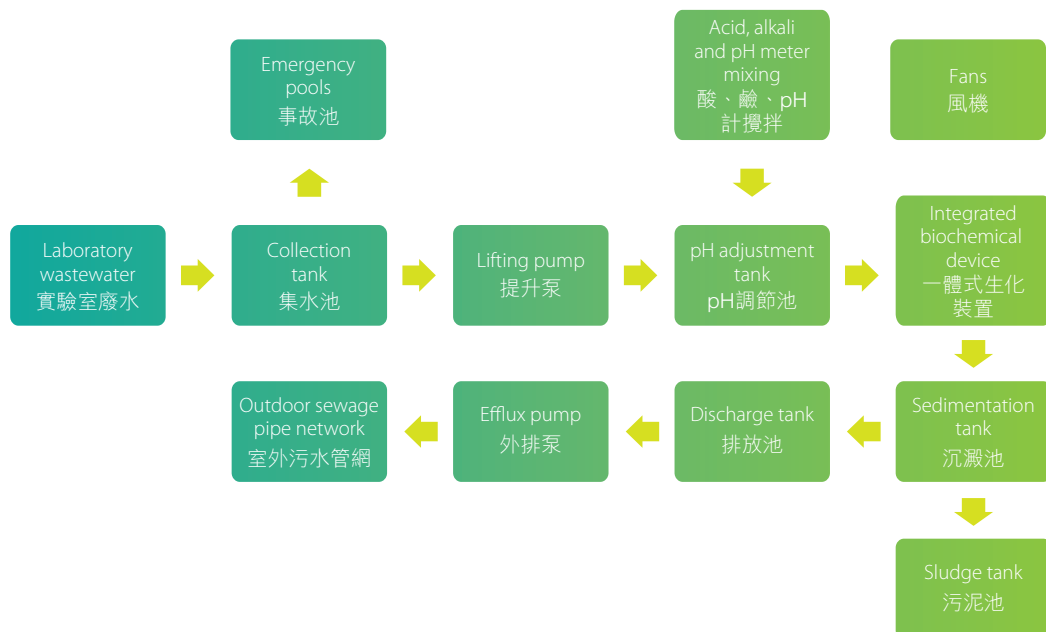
Emergency pools
事故池

Acid, alkali and pH meter mixing
酸、鹼、pH 計攪拌

Fans
風機

Laboratory wastewater
實驗室廢水

Collection tank
集水池

Lifting pump
提升泵

pH adjustment tank
pH調節池

Integrated biochemical device
一體式生化裝置

Sedimentation tank
沉澱池

Discharge tank
排放池

Efflux pump
外排泵

Outdoor sewage pipe network
室外污水管網

Sludge tank
污泥池